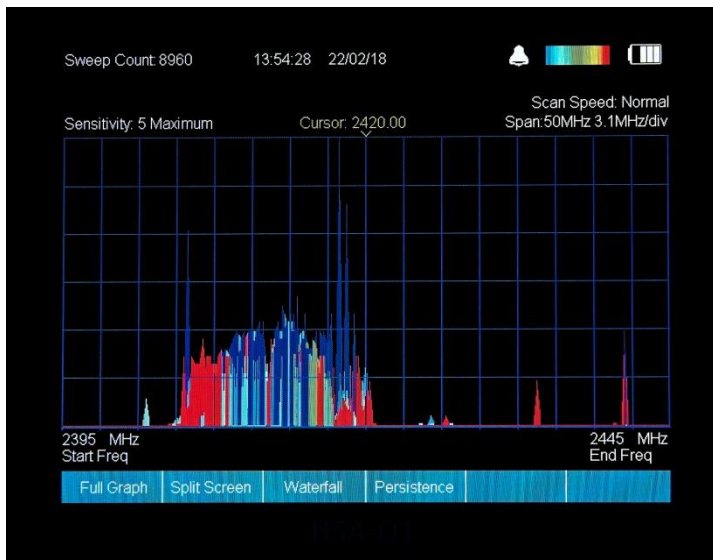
Sweep Count: 8960 13:54:28 22/02/18

Scan Speed: Normal

Sensitivity: 5 Maximum

Cursor: 2420.00

Span:50MHz 3.1MHz/div

2395 MHz
Start Freq

2445 MHz
End Freq

Full Graph | Split Screen | Waterfall | Persistence

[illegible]